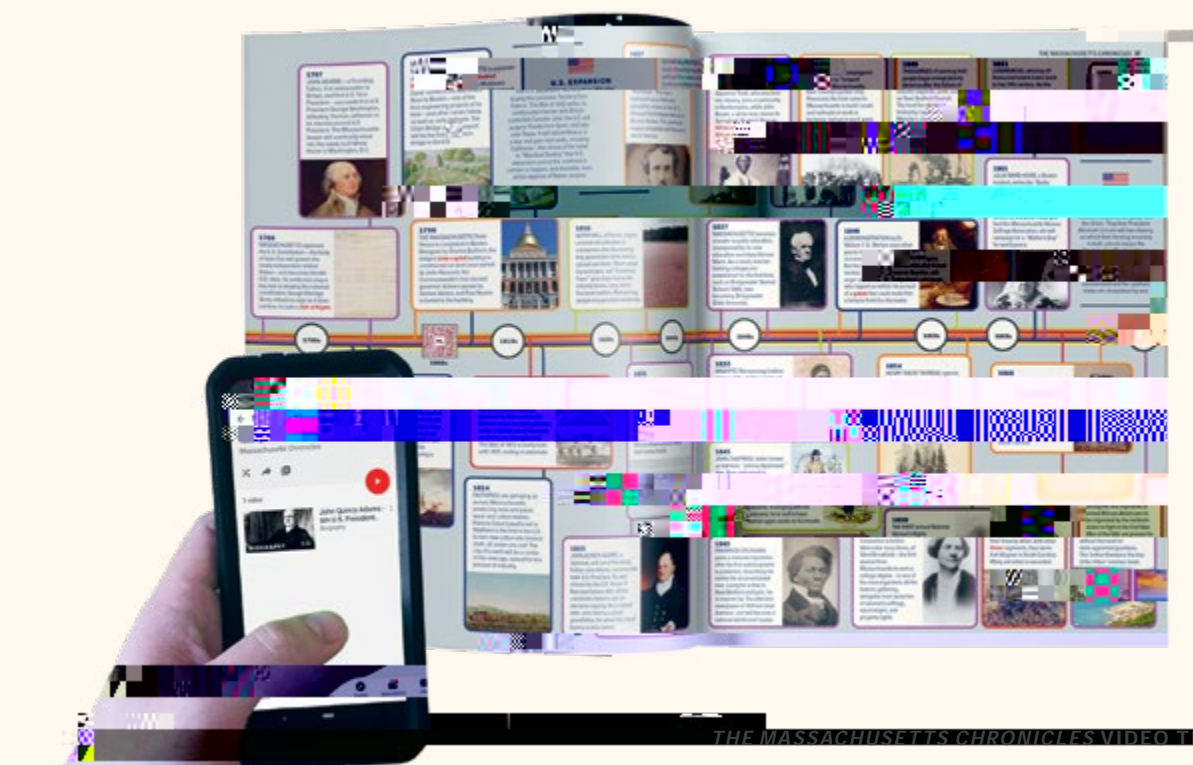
THE MASSACHUSETTS CHRONICLES

U.S. EXPANSION

1797

1798

1790s

1800s

1820s

1830s

1840s

1850s

1860s

Massachusetts Chronicles

1 video

John Quincy Adams - 6th U.S. President...

Biography

THE MASSACHUSETTS CHRONICLES VIDEO T